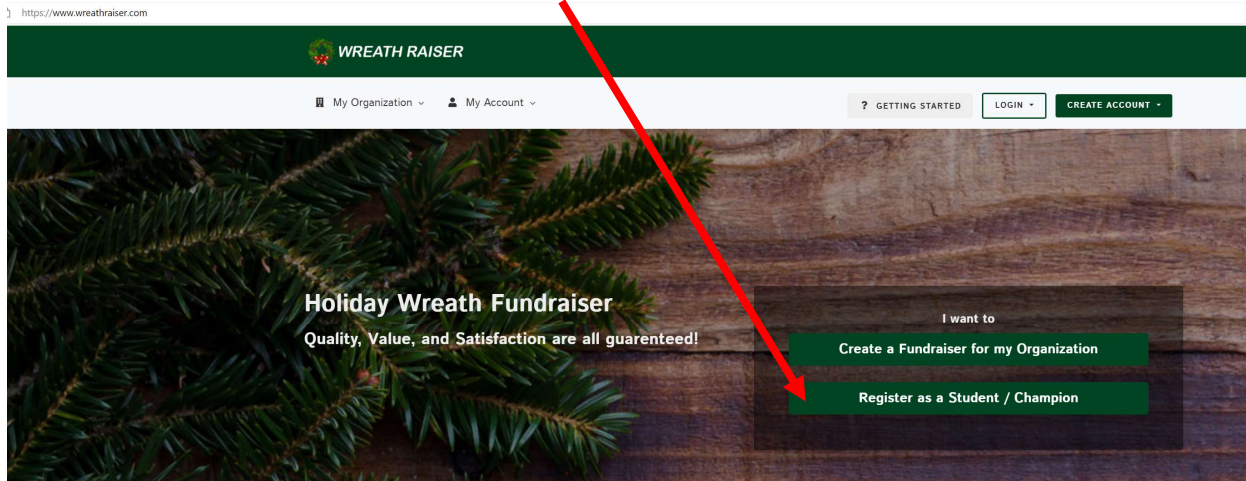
https://www.wreathraiser.com

WREATH RAISER

My Organization ⌄ My Account ⌄

? GETTING STARTED LOGIN ▾ CREATE ACCOUNT ▾

Holiday Wreath Fundraiser

Quality, Value, and Satisfaction are all guarenteed!

I want to

Create a Fundraiser for my Organization

Register as a Student / Champion